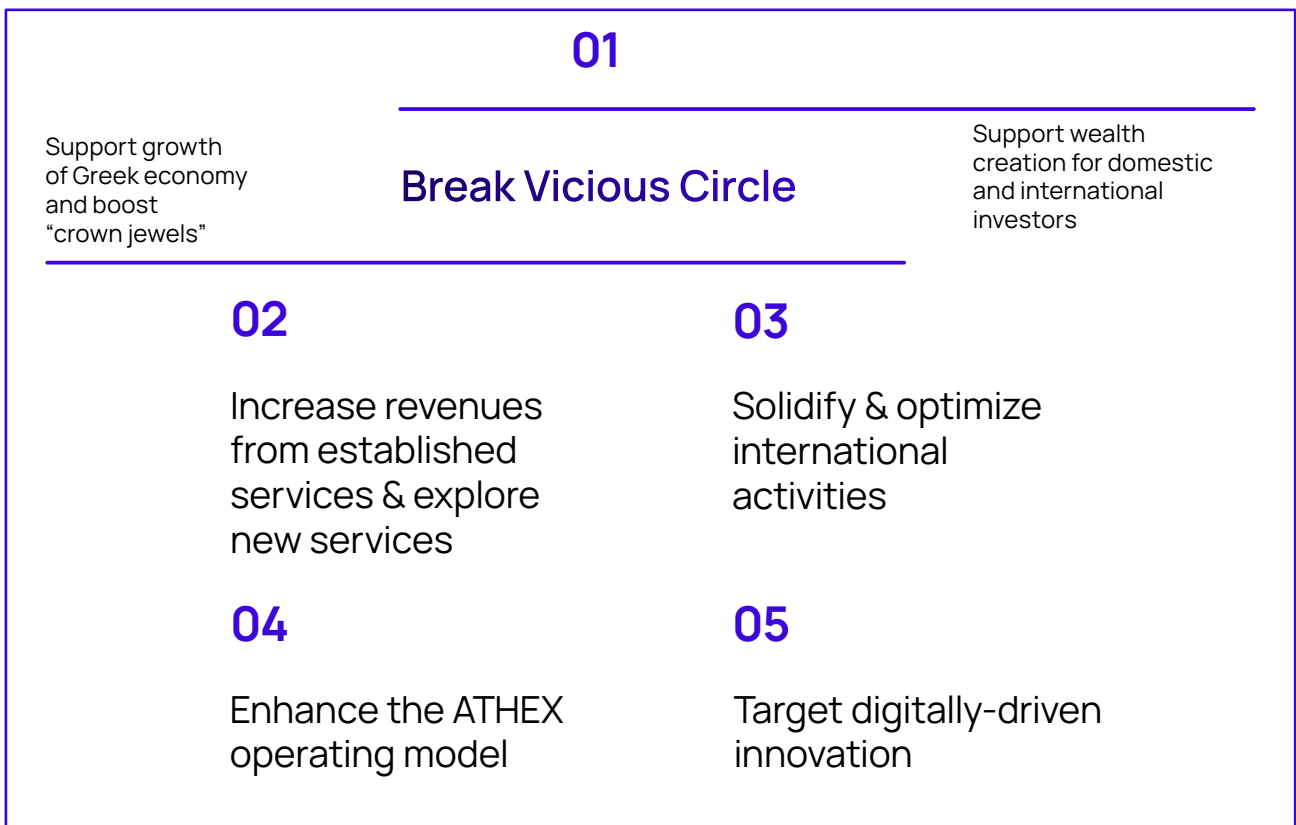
01

Support growth of Greek economy and boost “crown jewels”

Break Vicious Circle

Support wealth creation for domestic and international investors

02

Increase revenues from established services & explore new services

03

Solidify & optimize international activities

04

Enhance the ATHEX operating model

05

Target digitally-driven innovation